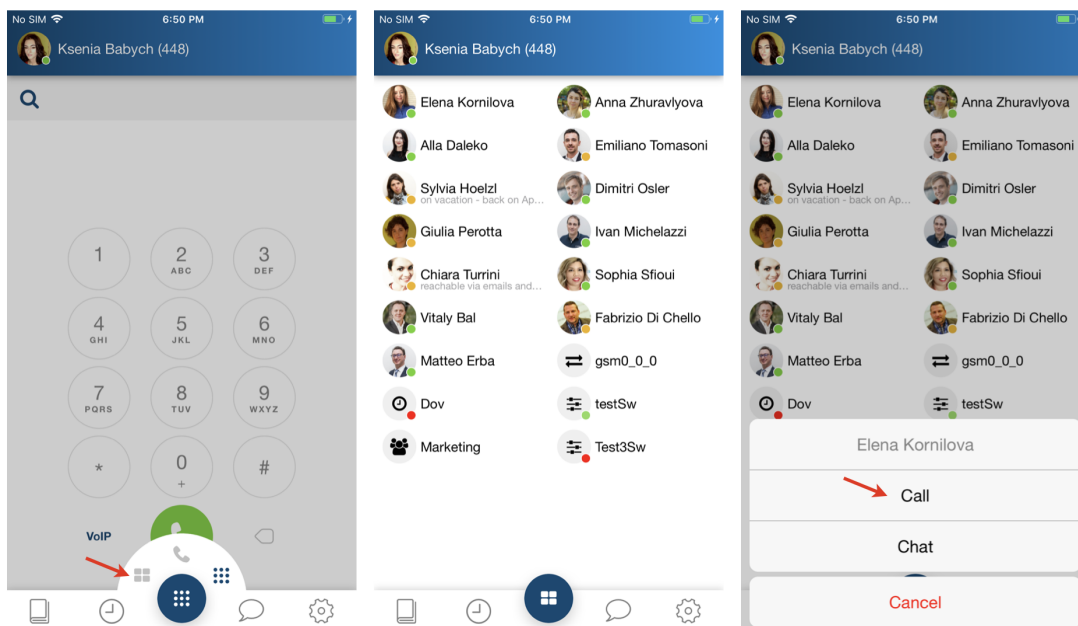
No SIM 6:50 PM

Ksenia Babych (448)

1
2 ABC
3 DEF
4 GHI
5 JKL
6 MNO
7 PQRS
8 TUV
9 WXYZ
*
0 +
#

VoIP

No SIM 6:50 PM

Ksenia Babych (448)

Elena Kornilova
Anna Zhuravlyova
Alla Daleko
Emiliano Tomasoni
Sylvia Hoelzl
on vacation - back on Ap...
Dimitri Osler
Giulia Perotta
Ivan Michelazzi
Chiara Turrini
reachable via emails and...
Sophia Sfioui
Vitaly Bal
Fabrizio Di Chello
Matteo Erba
gsm0_0_0
Dov
testSw
Marketing
Test3Sw

No SIM 6:50 PM

Ksenia Babych (448)

Elena Kornilova
Anna Zhuravlyova
Alla Daleko
Emiliano Tomasoni
Sylvia Hoelzl
on vacation - back on Ap...
Dimitri Osler
Giulia Perotta
Ivan Michelazzi
Chiara Turrini
reachable via emails and...
Sophia Sfioui
Vitaly Bal
Fabrizio Di Chello
Matteo Erba
gsm0_0_0
Dov
testSw

Elena Kornilova
Call
Chat
Cancel